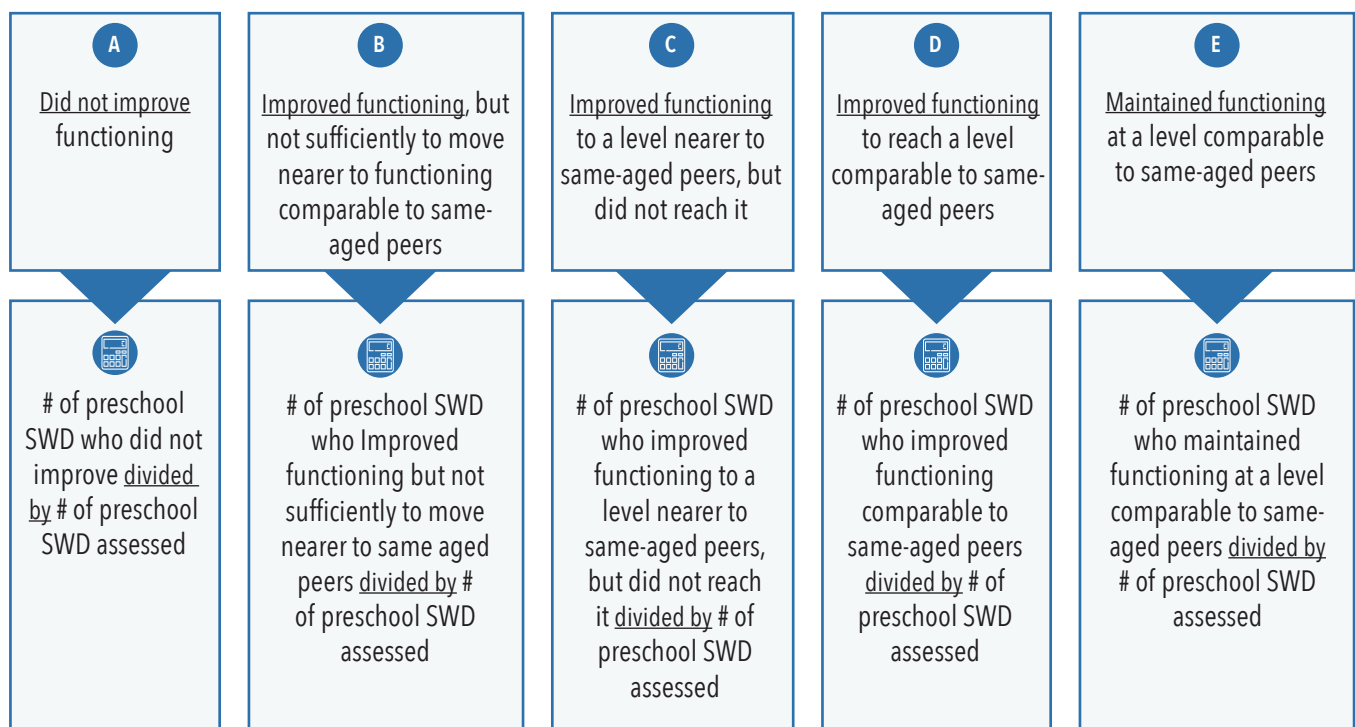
A

Did not improve functioning

# of preschool SWD who did not improve divided by # of preschool SWD assessed

B

Improved functioning, but not sufficiently to move nearer to functioning comparable to same-aged peers

# of preschool SWD who Improved functioning but not sufficiently to move nearer to same aged peers divided by # of preschool SWD assessed

C

Improved functioning to a level nearer to same-aged peers, but did not reach it

# of preschool SWD who improved functioning to a level nearer to same-aged peers, but did not reach it divided by # of preschool SWD assessed

D

Improved functioning to reach a level comparable to same-aged peers

# of preschool SWD who improved functioning comparable to same-aged peers divided by # of preschool SWD assessed

E

Maintained functioning at a level comparable to same-aged peers

# of preschool SWD who maintained functioning at a level comparable to same-aged peers divided by # of preschool SWD assessed